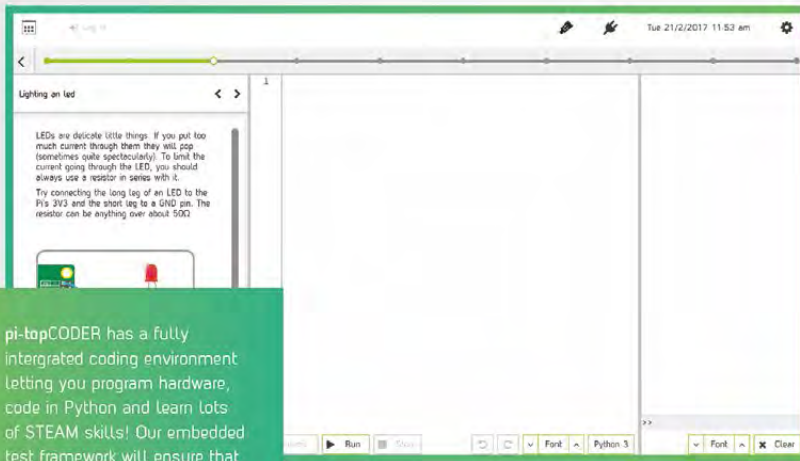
Log in

Tue 21/2/2017 11:53 am

Lighting an led

1

LEDs are delicate little things. If you put too much current through them they will pop (sometimes quite spectacularly). To limit the current going through the LED, you should always use a resistor in series with it.

Try connecting the long leg of an LED to the Pi's 3V3 and the short leg to a GND pin. The resistor can be anything over about 50Ω

pi-topCODER has a fully intergrated coding environment letting you program hardware, code in Python and learn lots of STEAM skills! Our embedded test framework will ensure that

Run

Stop

Font

Python 3

>>

Font

Clear